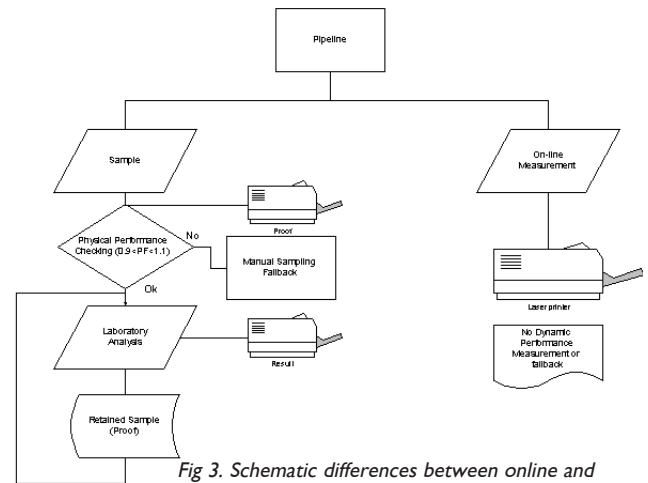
Pipeline

Sample

Proof

Physical Performance Checking (0.9<PF<1.1)

No

Manual Sampling Fallback

Ok

Laboratory Analysis

Result

Retained Sample (Proof)

On-line Measurement

Laser printer

No Dynamic Performance Measurement or fallback

Fig 3. Schematic differences between online and